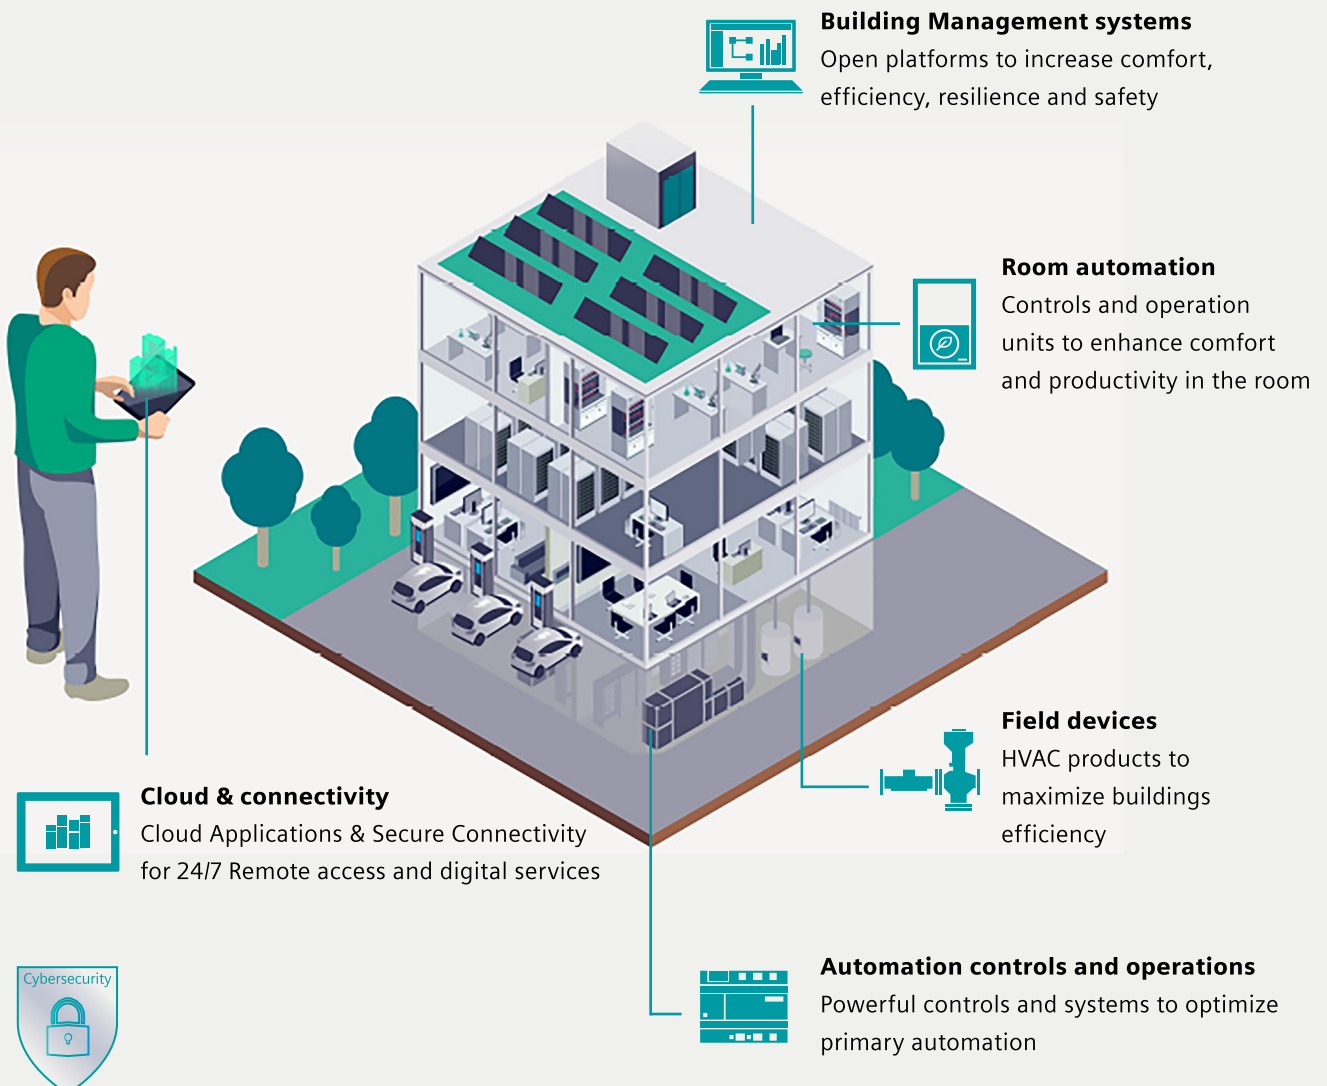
**Building Management systems**
Open platforms to increase comfort, efficiency, resilience and safety

**Room automation**
Controls and operation units to enhance comfort and productivity in the room

**Field devices**
HVAC products to maximize buildings efficiency

**Cloud & connectivity**
Cloud Applications & Secure Connectivity for 24/7 Remote access and digital services

Cybersecurity

**Automation controls and operations**
Powerful controls and systems to optimize primary automation